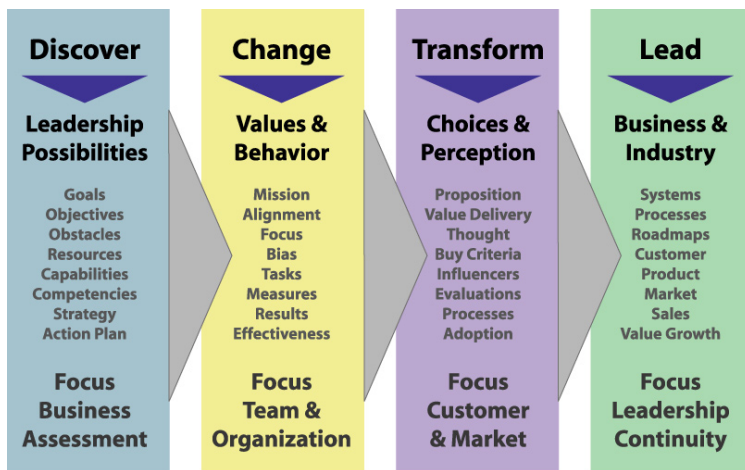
Discover

Leadership Possibilities

Goals
Objectives
Obstacles
Resources
Capabilities
Competencies
Strategy
Action Plan

Focus Business Assessment

Change

Values & Behavior

Mission
Alignment
Focus
Bias
Tasks
Measures
Results
Effectiveness

Focus Team & Organization

Transform

Choices & Perception

Proposition
Value Delivery
Thought
Buy Criteria
Influencers
Evaluations
Processes
Adoption

Focus Customer & Market

Lead

Business & Industry

Systems
Processes
Roadmaps
Customer
Product
Market
Sales
Value Growth

Focus Leadership Continuity